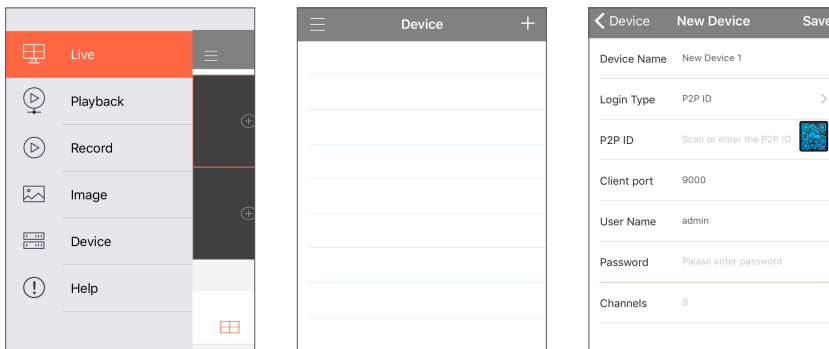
Live

Playback

Record

Image

Device

Help

Device

Device New Device Save

Device Name New Device 1

Login Type P2P ID

P2P ID Scan or enter the P2P ID

Client port 9000

User Name admin

Password Please enter password

Channels 8